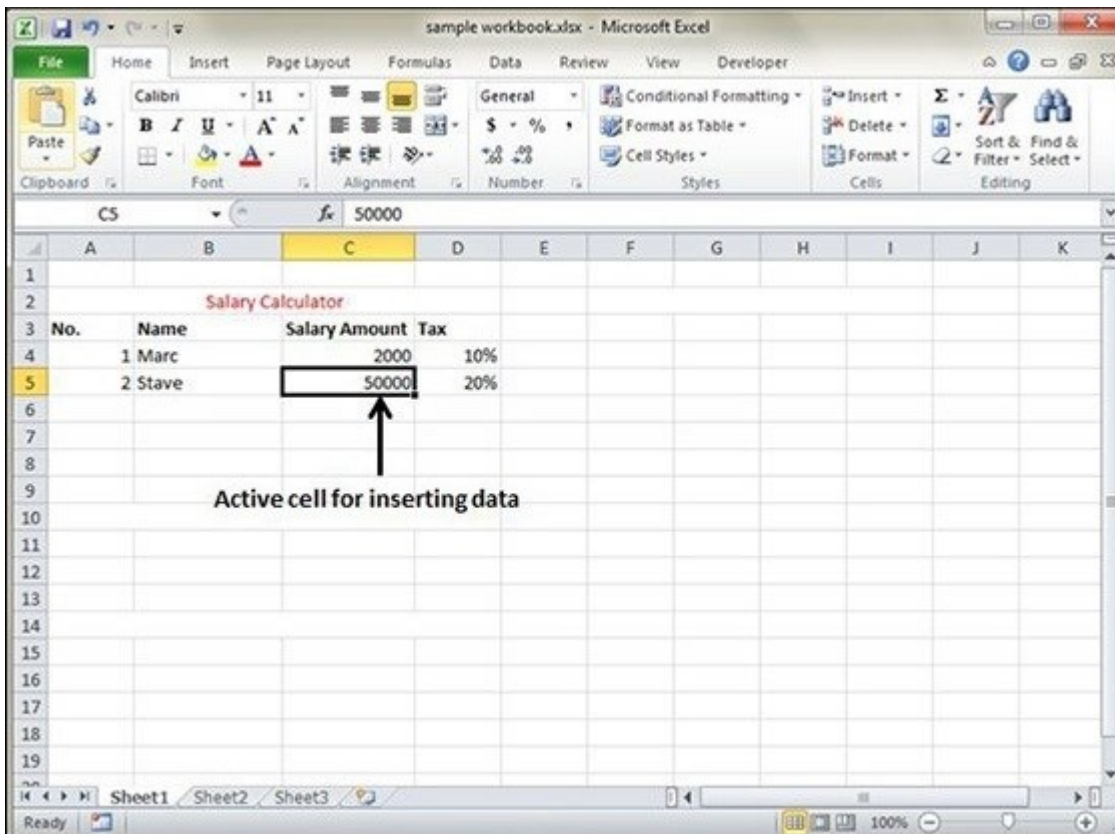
sample workbook.xlsx - Microsoft Excel

File Home Insert Page Layout Formulas Data Review View Developer

Paste
Clipboard
Calibri 11
B I U A A
Font
Alignment
General
$ % ,
Number
Conditional Formatting
Format as Table
Cell Styles
Styles
Insert
Delete
Format
Cells
Sort & Filter
Find & Select
Editing

C5 $f_x$ 50000

| | A | B | C | D | E | F | G | H | I | J | K |
|---|---|---|---|---|---|---|---|---|---|---|---|
| 1 | | | | | | | | | | | |
| 2 | | Salary Calculator | | | | | | | | | |
| 3 | No. | Name | Salary Amount | Tax | | | | | | | |
| 4 | 1 | Marc | 2000 | 10% | | | | | | | |
| 5 | 2 | Stave | 50000 | 20% | | | | | | | |
| 6 | | | | | | | | | | | |
| 7 | | | | | | | | | | | |
| 8 | | | | | | | | | | | |
| 9 | | | | | | | | | | | |
| 10 | | | | | | | | | | | |
| 11 | | | | | | | | | | | |
| 12 | | | | | | | | | | | |
| 13 | | | | | | | | | | | |
| 14 | | | | | | | | | | | |
| 15 | | | | | | | | | | | |
| 16 | | | | | | | | | | | |
| 17 | | | | | | | | | | | |
| 18 | | | | | | | | | | | |
| 19 | | | | | | | | | | | |

Active cell for inserting data

Sheet1 Sheet2 Sheet3

Ready 100%